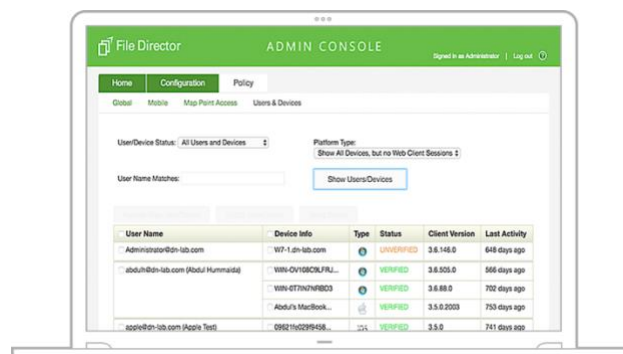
File Director

ADMIN CONSOLE

Signed in as Administrator | Log out

Home Configuration Policy

Global Mobile Map Point Access Users & Devices

User/Device Status: All Users and Devices

Platform Type:
Show All Devices, but no Web Client Sessions

User Name Matches:

Show Users/Devices

| User Name | Device Info | Type | Status | Client Version | Last Activity |
|---|---|---|---|---|---|
| Administrator@dn-lab.com | W7-1.dn-lab.com | | UNVERIFIED | 3.6.146.0 | 648 days ago |
| abdulh@dn-lab.com (Abdul Hummaida) | WIN-OV108C9LFRU... | | VERIFIED | 3.6.505.0 | 566 days ago |
| | WIN-0T7N7NRBD3 | | VERIFIED | 3.6.88.0 | 702 days ago |
| | Abdul's MacBook... | | VERIFIED | 3.5.0.2003 | 753 days ago |
| apple@dn-lab.com (Apple Test) | 09621fe02919458... | | VERIFIED | 3.5.0 | 741 days ago |